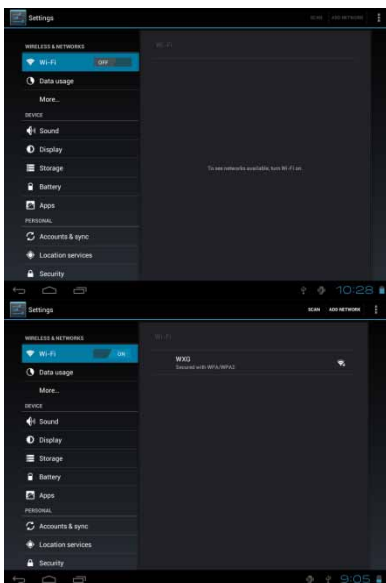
Settings

SCAN ADD NETWORK

WIRELESS & NETWORKS

Wi-Fi OFF

Data usage

More...

DEVICE

Sound

Display

Storage

Battery

Apps

PERSONAL

Accounts & sync

Location services

Security

Wi-Fi

To see networks available, turn Wi-Fi on.

10:28

Settings

SCAN ADD NETWORK

WIRELESS & NETWORKS

Wi-Fi ON

Data usage

More...

DEVICE

Sound

Display

Storage

Battery

Apps

PERSONAL

Accounts & sync

Location services

Security

Wi-Fi

WXG

Secured with WPA/WPA2

9:05